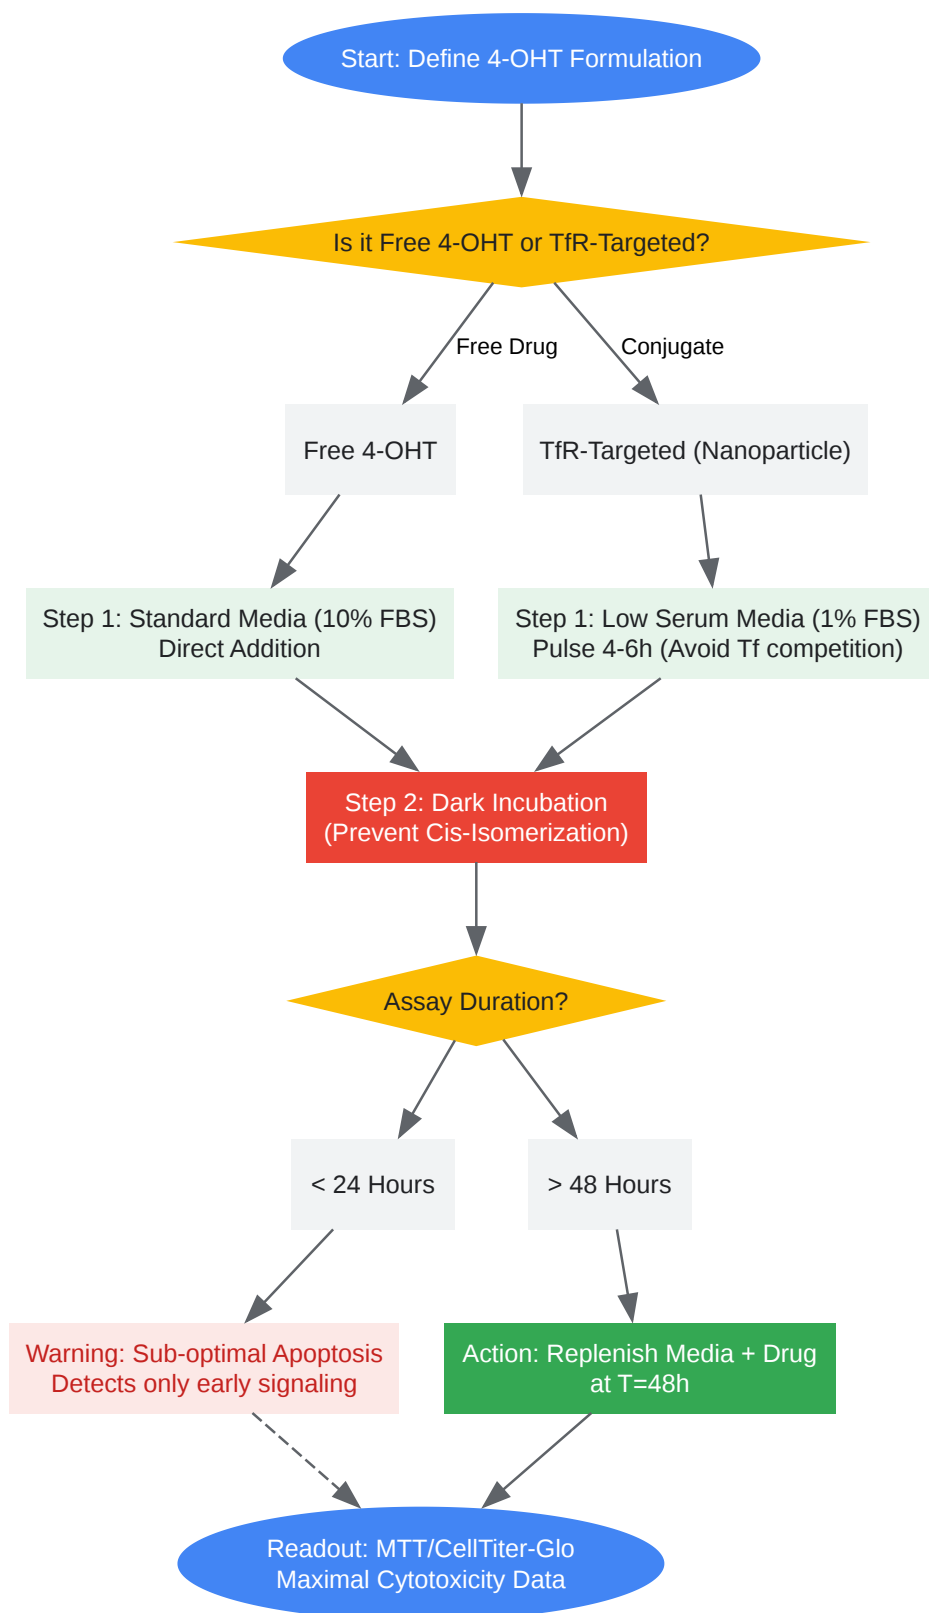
Start: Define 4-OHT Formulation

Is it Free 4-OHT or TfR-Targeted?

Free Drug

Conjugate

Free 4-OHT

TfR-Targeted (Nanoparticle)

Step 1: Standard Media (10% FBS)
Direct Addition

Step 1: Low Serum Media (1% FBS)
Pulse 4-6h (Avoid Tf competition)

Step 2: Dark Incubation
(Prevent Cis-Isomerization)

Assay Duration?

< 24 Hours

> 48 Hours

Warning: Sub-optimal Apoptosis
Detects only early signaling

Action: Replenish Media + Drug
at T=48h

Readout: MTT/CellTiter-Glo
Maximal Cytotoxicity Data